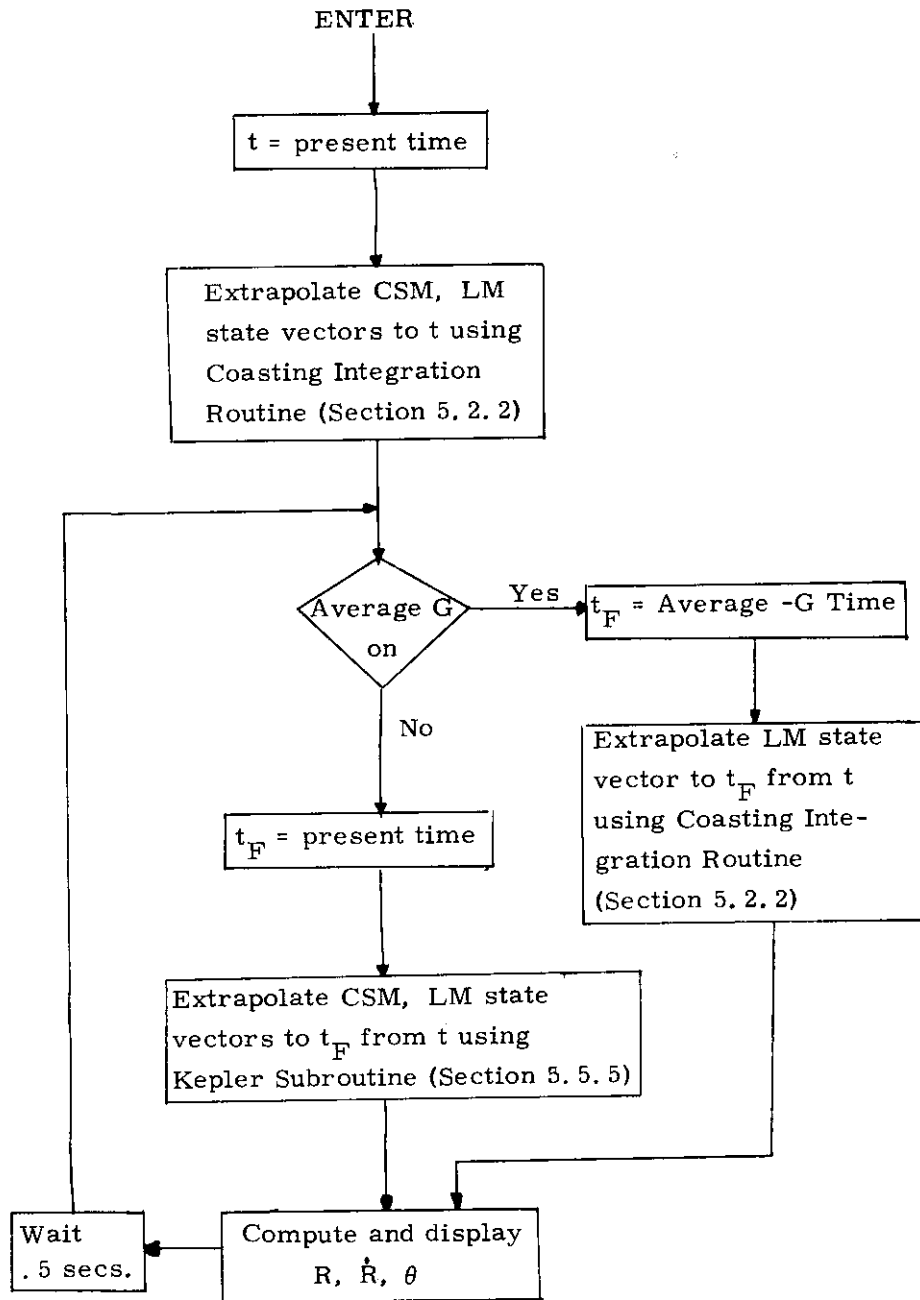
ENTER

t = present time

Extrapolate CSM, LM state vectors to t using Coasting Integration Routine (Section 5. 2. 2)

Average G on

Yes

$t_F$ = Average -G Time

Extrapolate LM state vector to $t_F$ from t using Coasting Integration Routine (Section 5. 2. 2)

No

$t_F$ = present time

Extrapolate CSM, LM state vectors to $t_F$ from t using Kepler Subroutine (Section 5. 5. 5)

Wait . 5 secs.

Compute and display R, $\dot{R}$, $\theta$